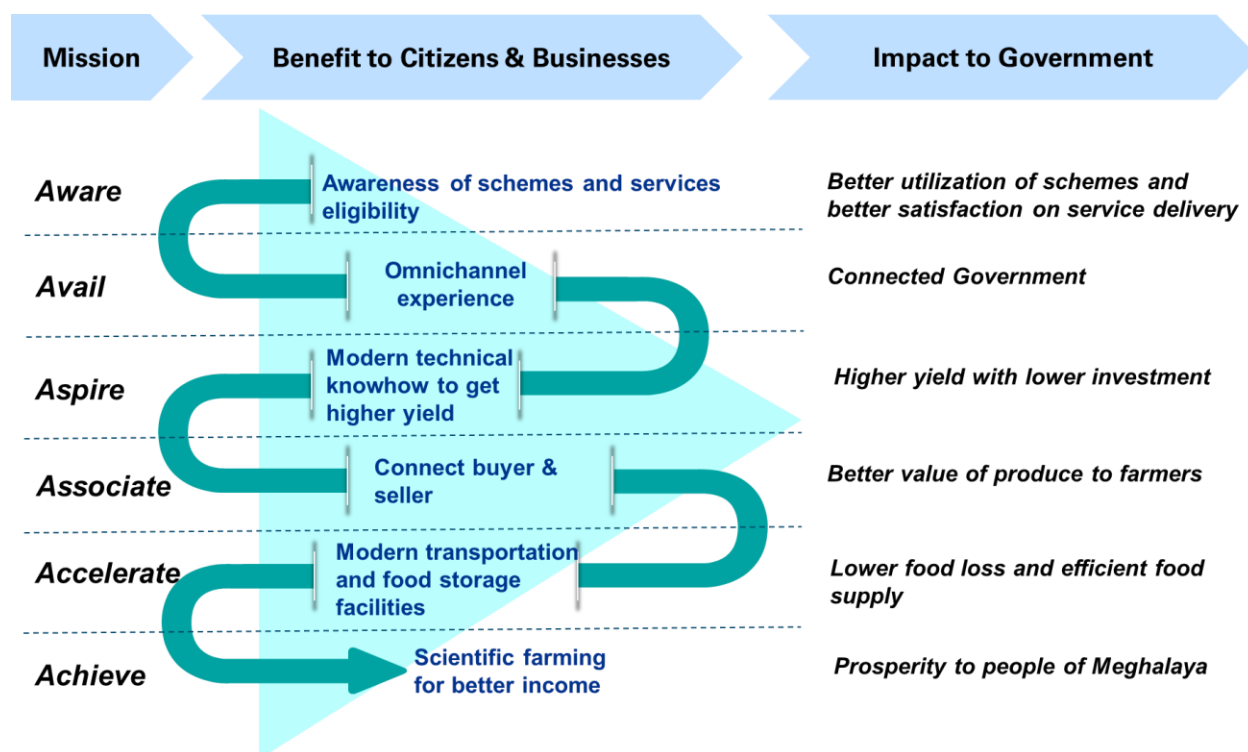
| Mission | Benefit to Citizens & Businesses | Impact to Government |
|---|---|---|
| Aware | Awareness of schemes and services eligibility | Better utilization of schemes and better satisfaction on service delivery |
| Avail | Omnichannel experience | Connected Government |
| Aspire | Modern technical knowhow to get higher yield | Higher yield with lower investment |
| Associate | Connect buyer & seller | Better value of produce to farmers |
| Accelerate | Modern transportation and food storage facilities | Lower food loss and efficient food supply |
| Achieve | Scientific farming for better income | Prosperity to people of Meghalaya |